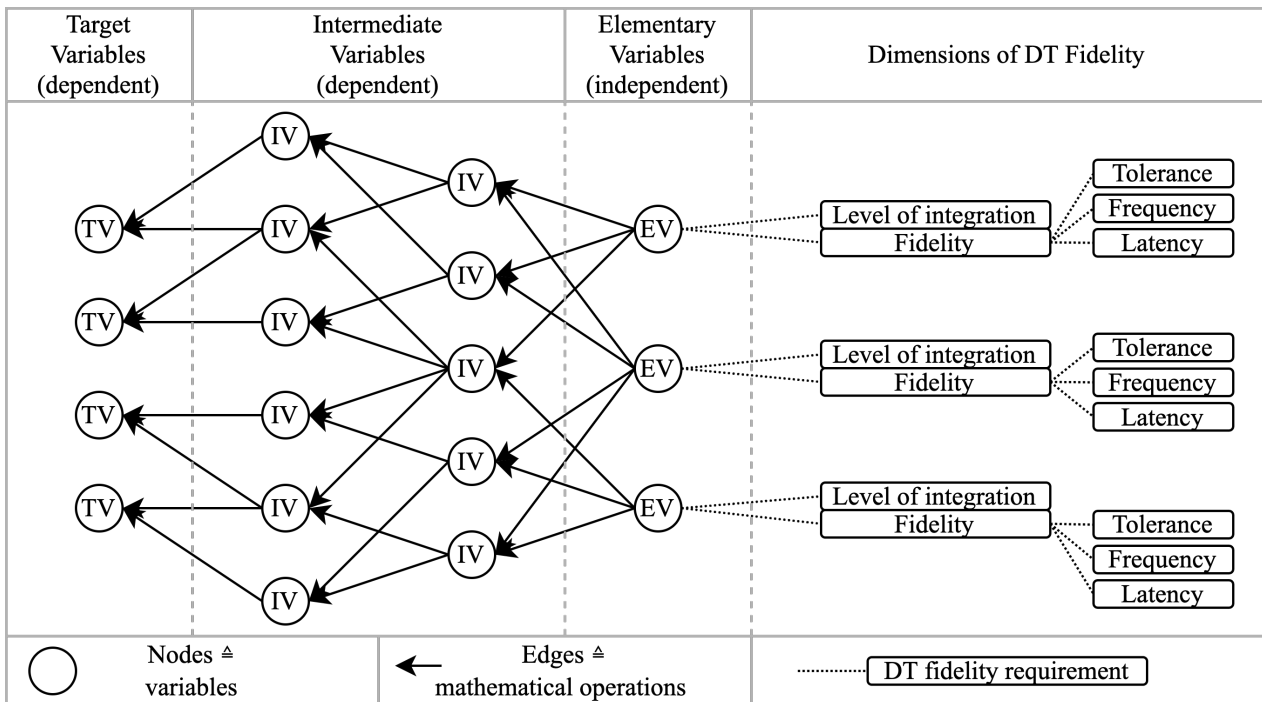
| Target Variables (dependent) | Intermediate Variables (dependent) | Elementary Variables (independent) | Dimensions of DT Fidelity |
|---|---|---|---|

IV
IV
TV
IV
IV
TV
IV
IV
IV
TV
IV
IV
TV
IV
IV
EV
EV
EV

Level of integration
Fidelity
Tolerance
Frequency
Latency

Level of integration
Fidelity
Tolerance
Frequency
Latency

Level of integration
Fidelity
Tolerance
Frequency
Latency

Nodes ≙ variables

Edges ≙ mathematical operations

DT fidelity requirement